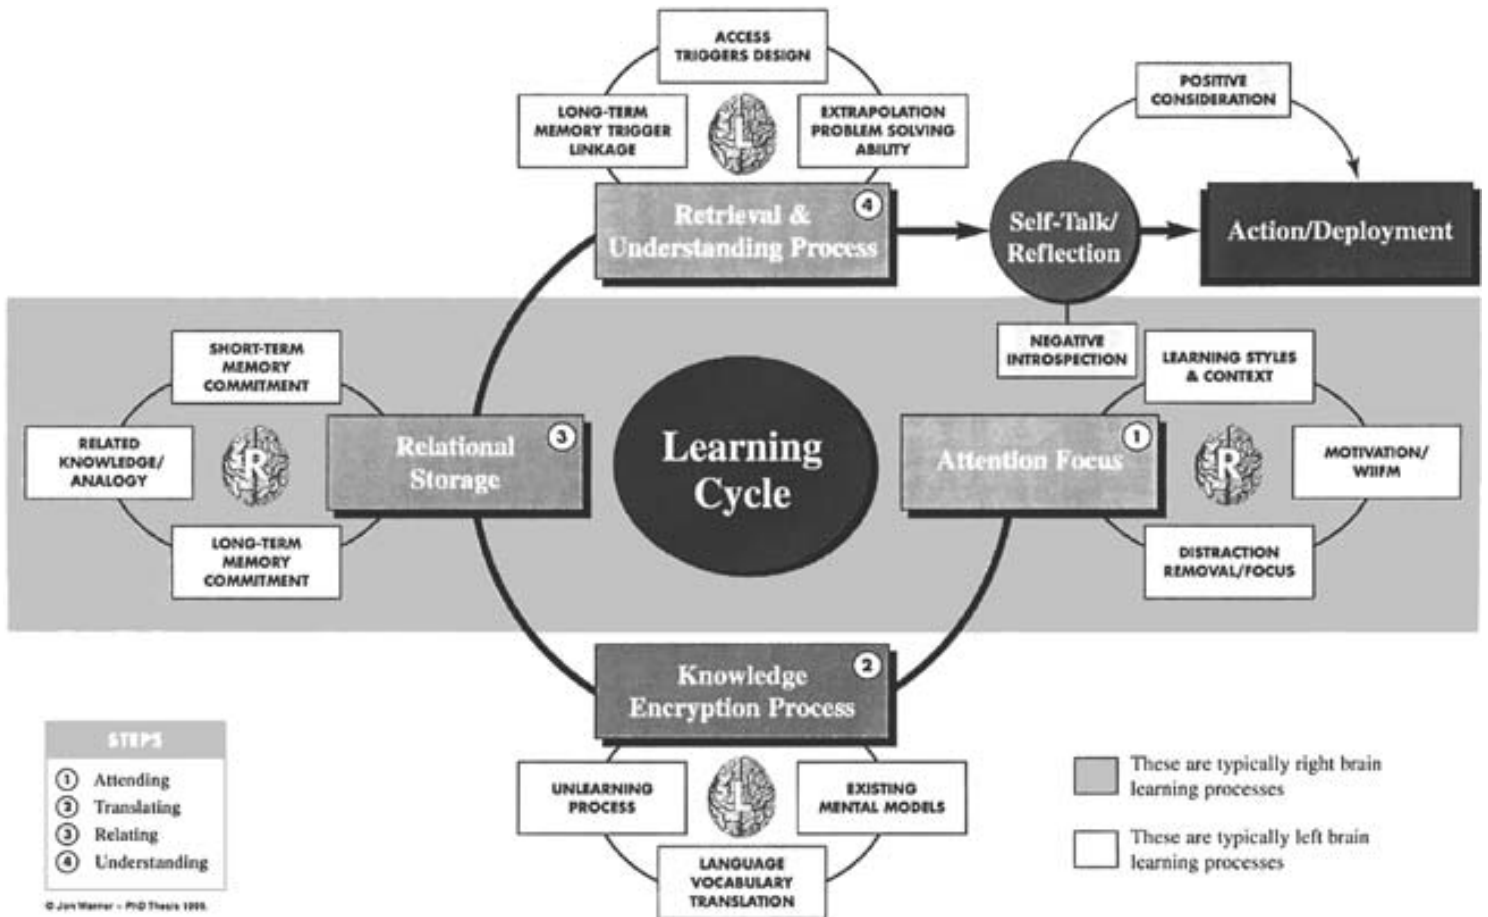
ACCESS TRIGGERS DESIGN

LONG-TERM MEMORY TRIGGER LINKAGE

L

EXTRAPOLATION PROBLEM SOLVING ABILITY

Retrieval & Understanding Process ④

POSITIVE CONSIDERATION

Self-Talk/ Reflection

Action/Deployment

NEGATIVE INTROSPECTION

SHORT-TERM MEMORY COMMITMENT

RELATED KNOWLEDGE/ ANALOGY

R

Relational Storage ③

LONG-TERM MEMORY COMMITMENT

Learning Cycle

LEARNING STYLES & CONTEXT

Attention Focus ①

R

MOTIVATION/ WIIFM

DISTRACTION REMOVAL/FOCUS

Knowledge Encryption Process ②

UNLEARNING PROCESS

L

EXISTING MENTAL MODELS

LANGUAGE VOCABULARY TRANSLATION

STEPS
① Attending
② Translating
③ Relating
④ Understanding

© Jon Warner – PhD Thesis 1996.

These are typically right brain learning processes

These are typically left brain learning processes